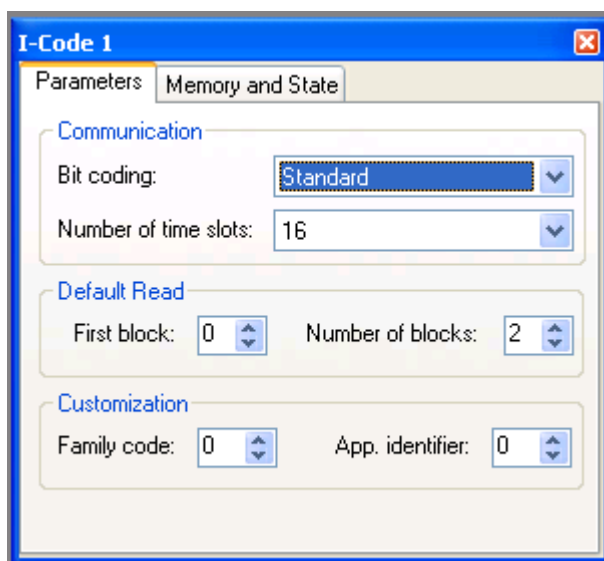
I-Code 1

Parameters | Memory and State

Communication

Bit coding: Standard

Number of time slots: 16

Default Read

First block: 0

Number of blocks: 2

Customization

Family code: 0

App. identifier: 0